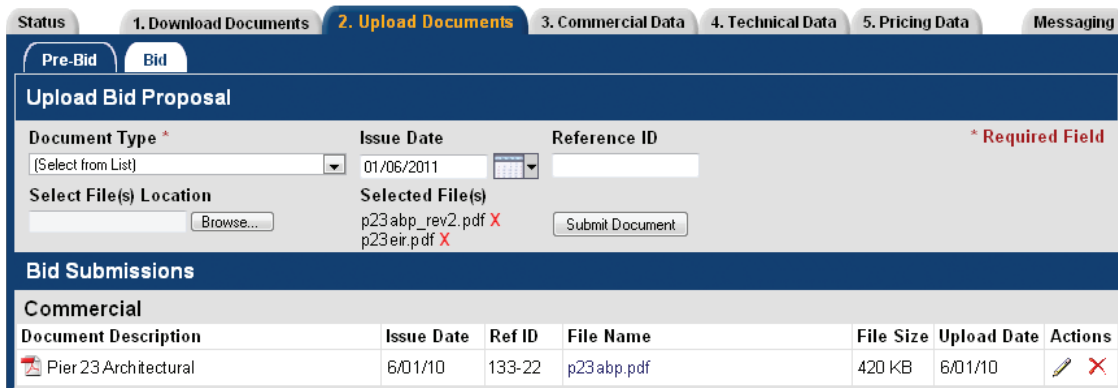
Status | 1. Download Documents | 2. Upload Documents | 3. Commercial Data | 4. Technical Data | 5. Pricing Data | Messaging

Pre-Bid | Bid

Upload Bid Proposal

Document Type *
(Select from List)

Issue Date
01/06/2011

Reference ID

* Required Field

Select File(s) Location
Browse...

Selected File(s)
p23abp_rev2.pdf X
p23eir.pdf X

Submit Document

Bid Submissions

Commercial

| Document Description | Issue Date | Ref ID | File Name | File Size | Upload Date | Actions |
|---|---|---|---|---|---|---|
| Pier 23 Architectural | 6/01/10 | 133-22 | p23abp.pdf | 420 KB | 6/01/10 | X |